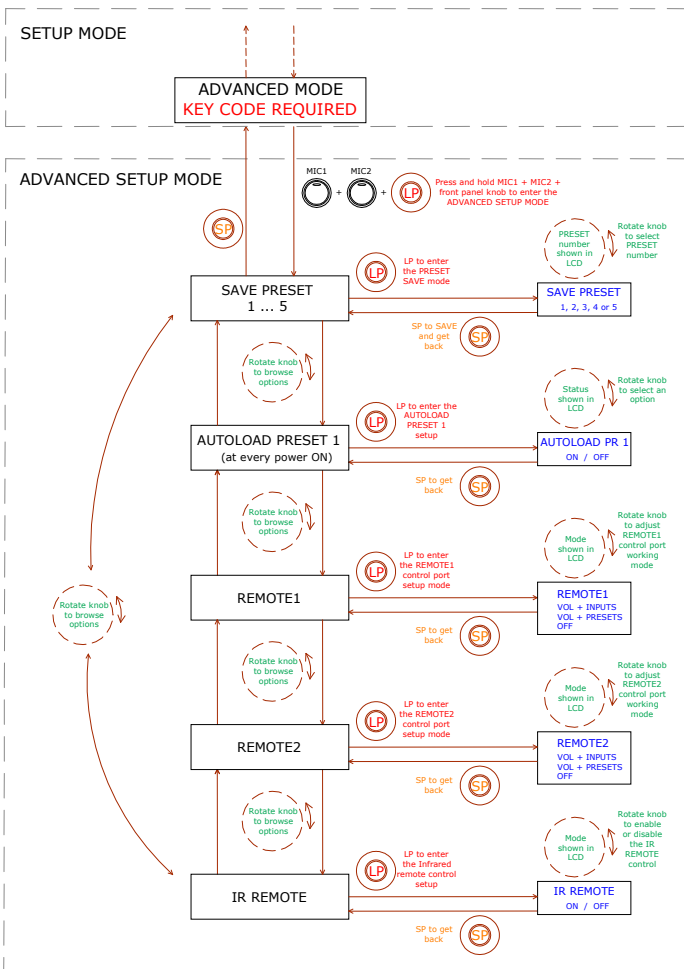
SETUP MODE

ADVANCED MODE
KEY CODE REQUIRED

ADVANCED SETUP MODE

MIC1 + MIC2 + LP

Press and hold MIC1 + MIC2 + front panel knob to enter the ADVANCED SETUP MODE

SP

SAVE PRESET
1 ... 5

LP LP to enter the PRESET SAVE mode

PRESET number shown in LCD

Rotate knob to select PRESET number

SAVE PRESET
1, 2, 3, 4 or 5

SP to SAVE and get back SP

Rotate knob to browse options

AUTOLOAD PRESET 1
(at every power ON)

LP LP to enter the AUTOLOAD PRESET 1 setup

Status shown in LCD

Rotate knob to select an option

AUTOLOAD PR 1
ON / OFF

SP to get back SP

Rotate knob to browse options

Rotate knob to browse options

REMOTE1

LP LP to enter the REMOTE1 control port setup mode

Mode shown in LCD

Rotate knob to adjust REMOTE1 control port working mode

REMOTE1
VOL + INPUTS
VOL + PRESETS
OFF

SP to get back SP

Rotate knob to browse options

REMOTE2

LP LP to enter the REMOTE2 control port setup mode

Mode shown in LCD

Rotate knob to adjust REMOTE2 control port working mode

REMOTE2
VOL + INPUTS
VOL + PRESETS
OFF

SP to get back SP

Rotate knob to browse options

IR REMOTE

LP LP to enter the Infrared remote control setup

Mode shown in LCD

Rotate knob to enable or disable the IR REMOTE control

IR REMOTE
ON / OFF

SP to get back SP